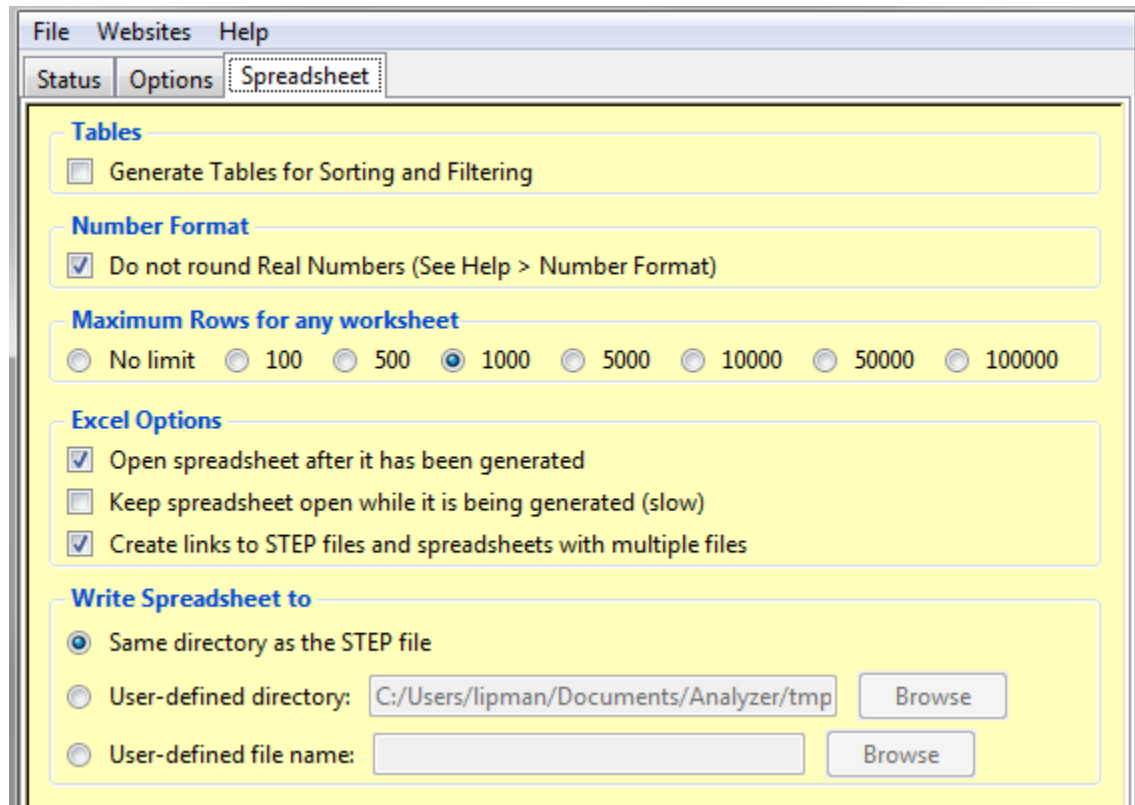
File Websites Help

Status Options Spreadsheet

Tables

Generate Tables for Sorting and Filtering

Number Format

Do not round Real Numbers (See Help > Number Format)

Maximum Rows for any worksheet

No limit 100 500 1000 5000 10000 50000 100000

Excel Options

Open spreadsheet after it has been generated

Keep spreadsheet open while it is being generated (slow)

Create links to STEP files and spreadsheets with multiple files

Write Spreadsheet to

Same directory as the STEP file

User-defined directory: C:/Users/lipman/Documents/Analyzer/tmp Browse

User-defined file name: Browse